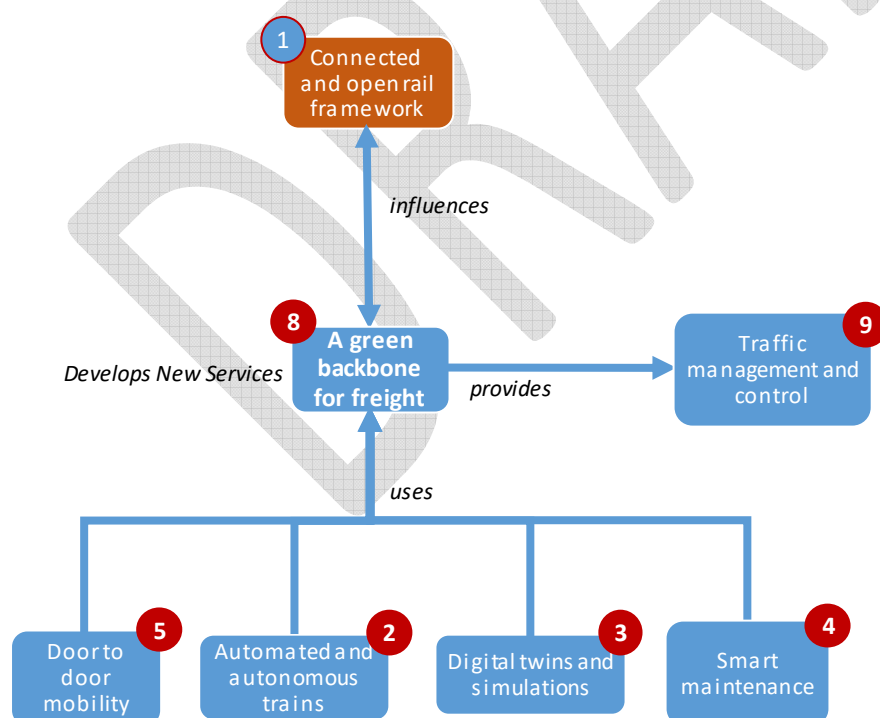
1 Connected and open rail framework

influences

8 A green backbone for freight

Develops New Services

provides

9 Traffic management and control

uses

5 Door to door mobility

2 Automated and autonomous trains

3 Digital twins and simulations

4 Smart maintenance